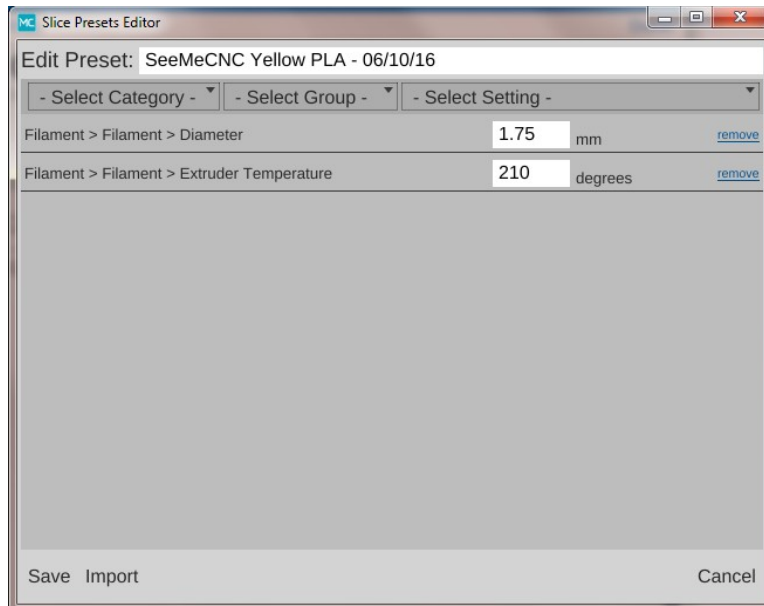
MC Slice Presets Editor

Edit Preset: SeeMeCNC Yellow PLA - 06/10/16

- Select Category - - Select Group - - Select Setting -

Filament > Filament > Diameter 1.75 mm remove

Filament > Filament > Extruder Temperature 210 degrees remove

Save Import Cancel